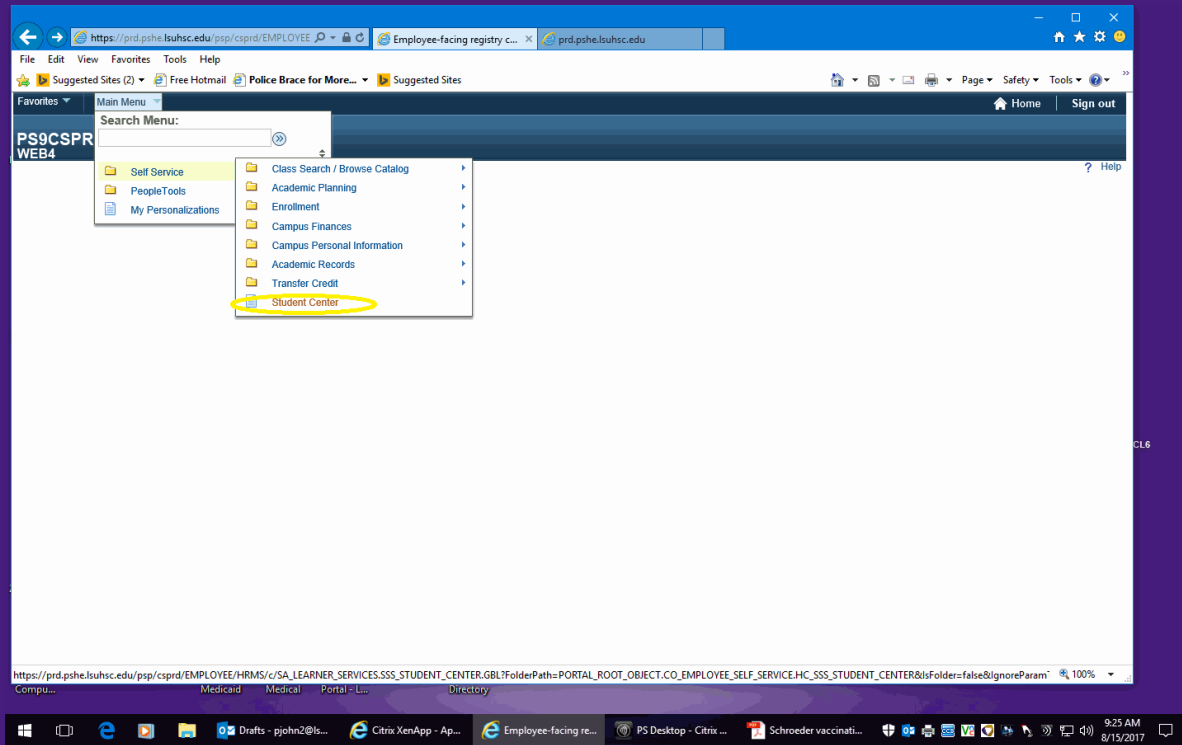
https://prd.pshe.lsuhsc.edu/psp/csprd/EMPLOYEE
Employee-facing registry c...
prd.pshe.lsuhsc.edu

File Edit View Favorites Tools Help
Suggested Sites (2) Free Hotmail Police Brace for More... Suggested Sites
Page Safety Tools

Favorites Main Menu
Home Sign out

Search Menu:

PS9CSPR
WEB4

Self Service
PeopleTools
My Personalizations

Class Search / Browse Catalog
Academic Planning
Enrollment
Campus Finances
Campus Personal Information
Academic Records
Transfer Credit
Student Center

Help

CL6

https://prd.pshe.lsuhsc.edu/psp/csprd/EMPLOYEE/HRMS/c/SA_LEARNER_SERVICES.SSS_STUDENT_CENTER.GBL?FolderPath=PORTAL_ROOT_OBJECT.CO_EMPLOYEE_SELF_SERVICE.HC_SSS_STUDENT_CENTER&IsFolder=false&IgnoreParam 100%

Compu... Medicaid Medical Portal - L... Directory

Drafts - pjohn2@ls... Citrix XenApp - Ap... Employee-facing re... PS Desktop - Citrix ... Schroeder vaccinati...
9:25 AM
8/15/2017